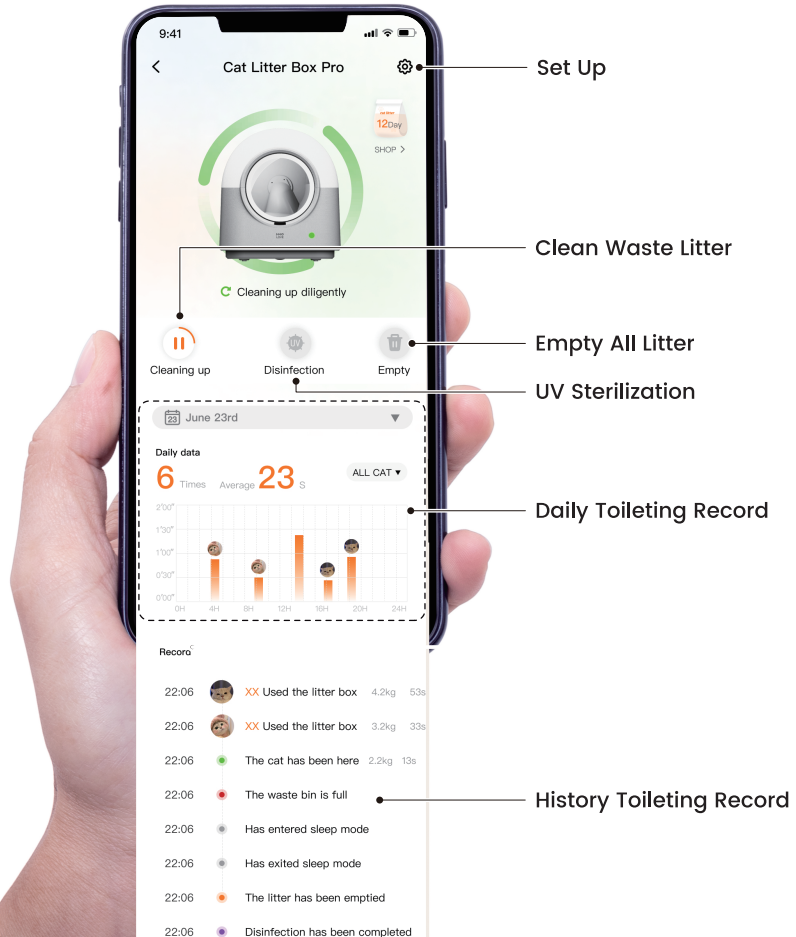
9:41

Cat Litter Box Pro

Set Up

12Day

SHOP >

Clean Waste Litter

Cleaning up diligently

Empty All Litter

Cleaning up

Disinfection

Empty

UV Sterilization

June 23rd

Daily data

6 Times Average 23 S

ALL CAT ▾

Daily Toileting Record

2'00"
1'30"
1'00"
0'30"
0'00"

0H 4H 8H 12H 16H 20H 24H

Record

22:06 XX Used the litter box 4.2kg 53s

22:06 XX Used the litter box 3.2kg 33s

22:06 The cat has been here 2.2kg 13s

22:06 The waste bin is full

History Toileting Record

22:06 Has entered sleep mode

22:06 Has exited sleep mode

22:06 The litter has been emptied

22:06 Disinfection has been completed